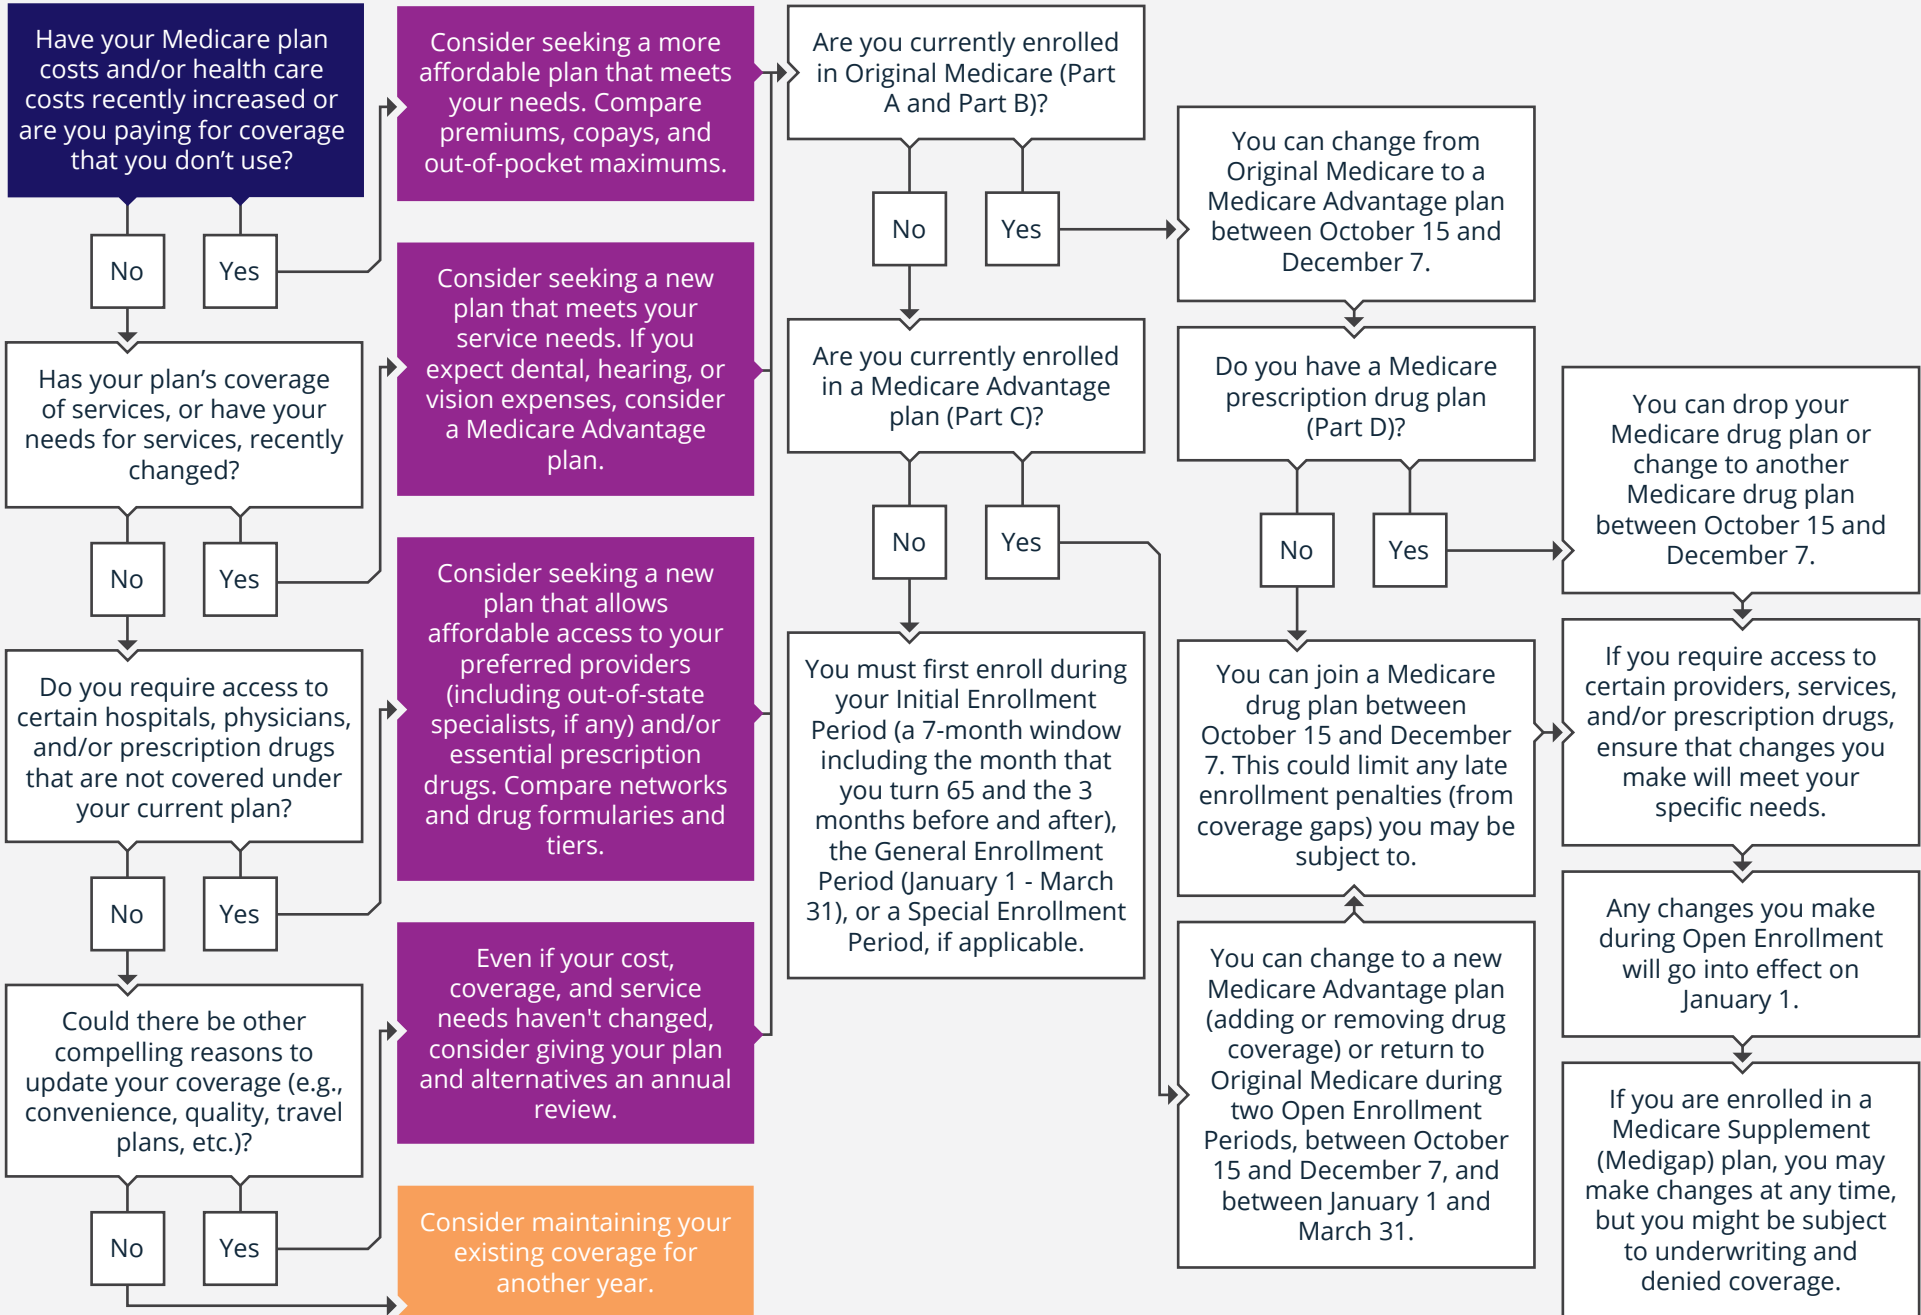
Have your Medicare plan costs and/or health care costs recently increased or are you paying for coverage that you don’t use?

No

Yes

Has your plan’s coverage of services, or have your needs for services, recently changed?

No

Yes

Do you require access to certain hospitals, physicians, and/or prescription drugs that are not covered under your current plan?

No

Yes

Could there be other compelling reasons to update your coverage (e.g., convenience, quality, travel plans, etc.)?

No

Yes

Consider seeking a more affordable plan that meets your needs. Compare premiums, copays, and out-of-pocket maximums.

Consider seeking a new plan that meets your service needs. If you expect dental, hearing, or vision expenses, consider a Medicare Advantage plan.

Consider seeking a new plan that allows affordable access to your preferred providers (including out-of-state specialists, if any) and/or essential prescription drugs. Compare networks and drug formularies and tiers.

Even if your cost, coverage, and service needs haven't changed, consider giving your plan and alternatives an annual review.

Consider maintaining your existing coverage for another year.

Are you currently enrolled in Original Medicare (Part A and Part B)?

No

Yes

Are you currently enrolled in a Medicare Advantage plan (Part C)?

No

Yes

You must first enroll during your Initial Enrollment Period (a 7-month window including the month that you turn 65 and the 3 months before and after), the General Enrollment Period (January 1 - March 31), or a Special Enrollment Period, if applicable.

You can change from Original Medicare to a Medicare Advantage plan between October 15 and December 7.

Do you have a Medicare prescription drug plan (Part D)?

No

Yes

You can join a Medicare drug plan between October 15 and December 7. This could limit any late enrollment penalties (from coverage gaps) you may be subject to.

You can change to a new Medicare Advantage plan (adding or removing drug coverage) or return to Original Medicare during two Open Enrollment Periods, between October 15 and December 7, and between January 1 and March 31.

You can drop your Medicare drug plan or change to another Medicare drug plan between October 15 and December 7.

If you require access to certain providers, services, and/or prescription drugs, ensure that changes you make will meet your specific needs.

Any changes you make during Open Enrollment will go into effect on January 1.

If you are enrolled in a Medicare Supplement (Medigap) plan, you may make changes at any time, but you might be subject to underwriting and denied coverage.